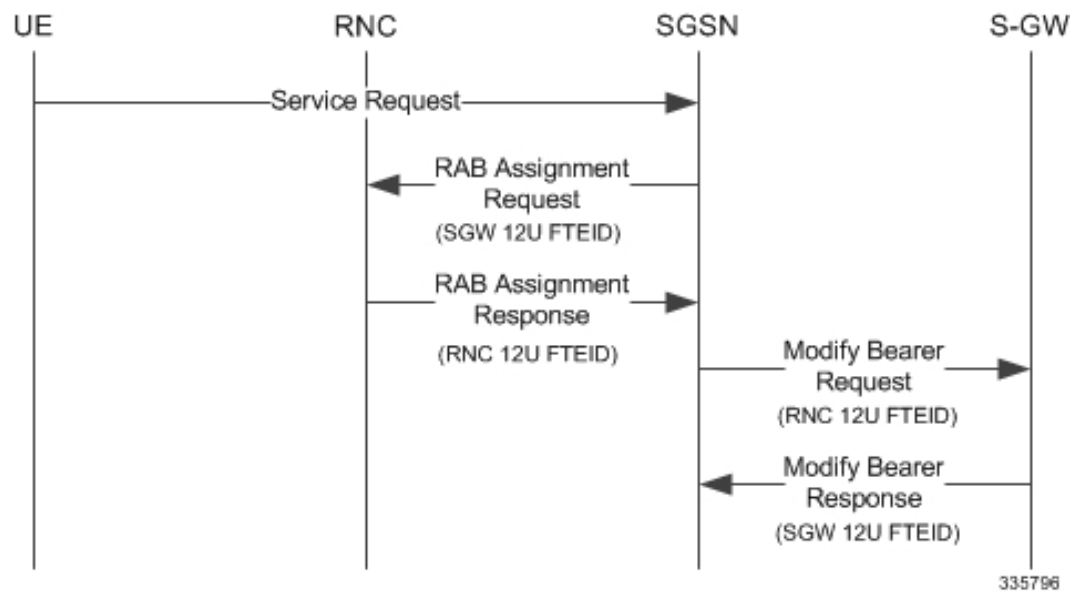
UE RNC SGSN S-GW

Service Request

RAB Assignment Request (SGW 12U FTEID)

RAB Assignment Response (RNC 12U FTEID)

Modify Bearer Request (RNC 12U FTEID)

Modify Bearer Response (SGW 12U FTEID)

335796